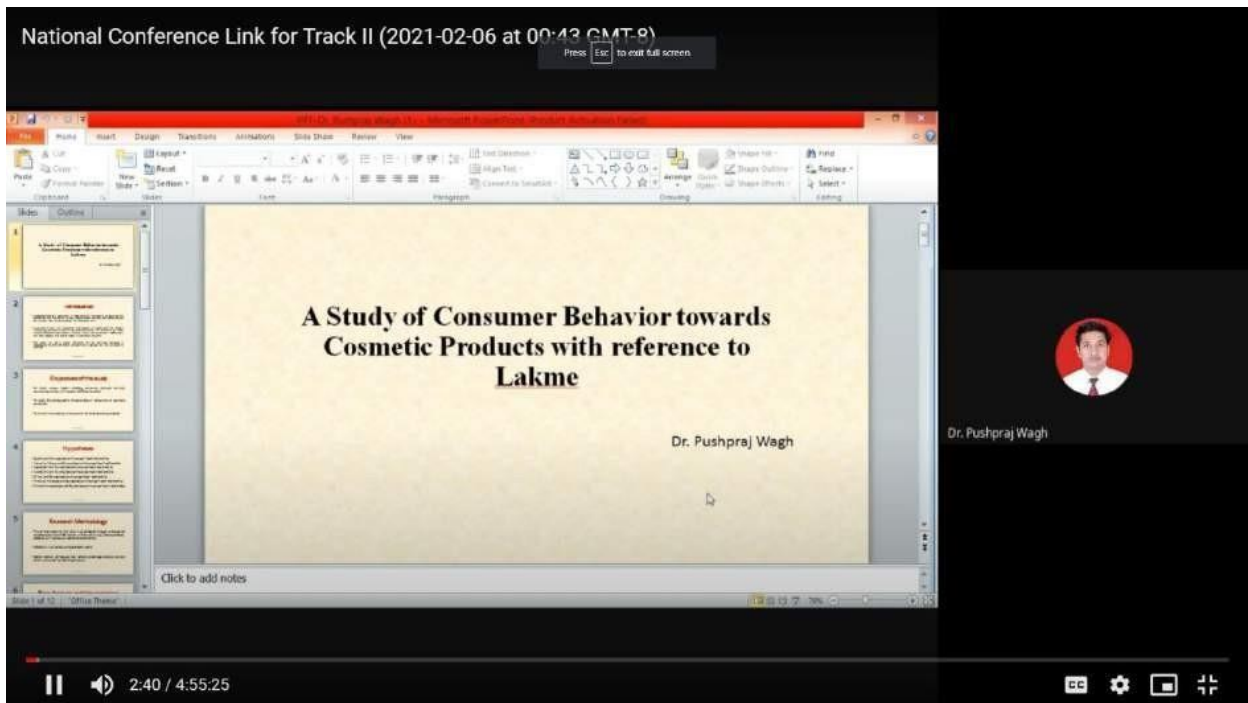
National Conference Link for Track II (2021-02-06 at 00:43 GMT-8)

Press Esc to exit full screen

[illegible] - Microsoft PowerPoint (Product Activation Failed)

File Home Insert Design Transitions Animations Slide Show Review View

Paste Cut Copy Format Painter Clipboard New Slide Layout Reset Section Slides Font Paragraph Text Direction Align Text Convert to SmartArt Drawing Arrange Quick Styles Shape Fill Shape Outline Shape Effects Find Replace Select Editing

Slides Outline

1 2 3 4 5

A Study of Consumer Behavior towards Cosmetic Products with reference to Lakme

Dr. Pushpraj Wagh

Click to add notes

Slide 1 of 12 "Office Theme" 70%

Dr. Pushpraj Wagh

2:40 / 4:55:25

CC